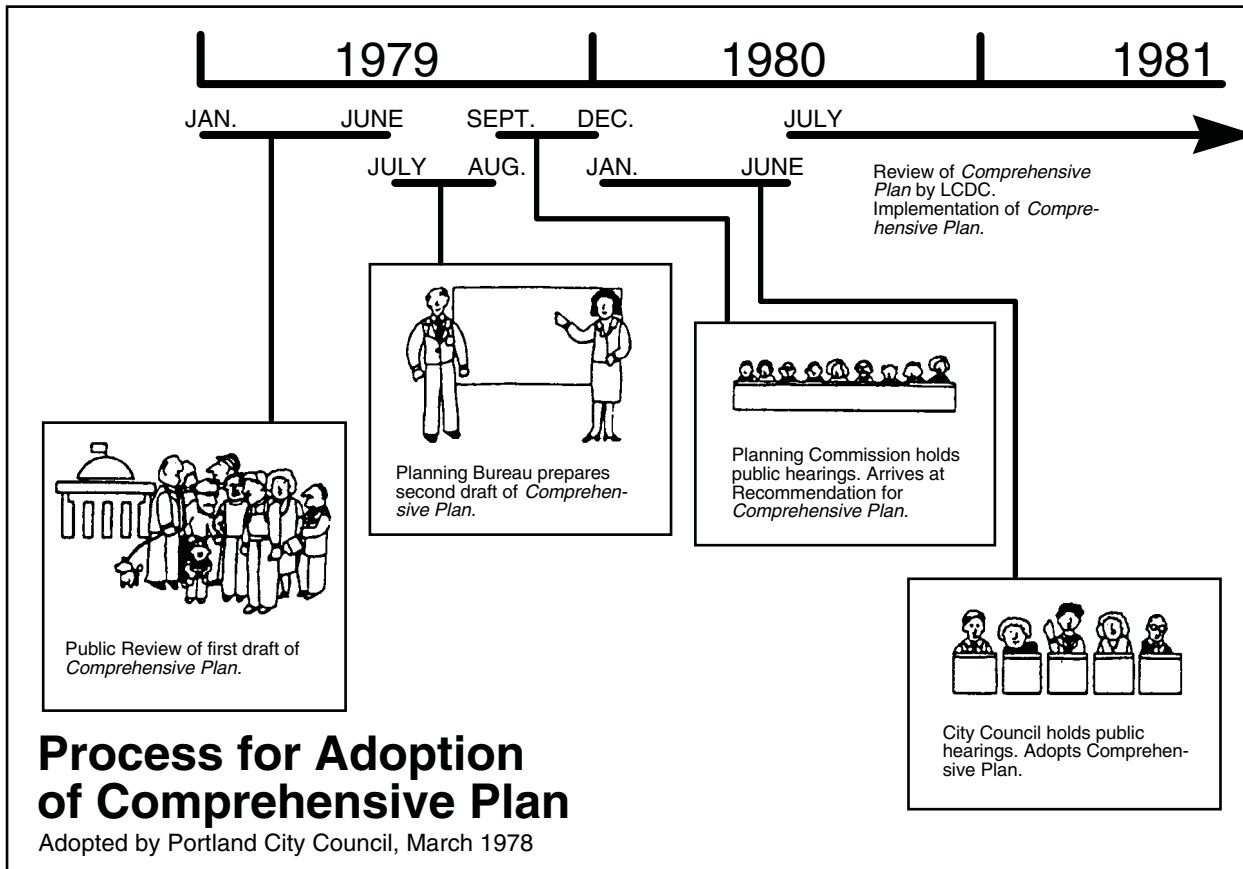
1979 1980 1981

JAN. JUNE SEPT. DEC. JULY

JULY AUG. JAN. JUNE

Review of Comprehensive Plan by LCDC. Implementation of Comprehensive Plan.

Planning Bureau prepares second draft of Comprehensive Plan.

Planning Commission holds public hearings. Arrives at Recommendation for Comprehensive Plan.

Public Review of first draft of Comprehensive Plan.

City Council holds public hearings. Adopts Comprehensive Plan.

Process for Adoption of Comprehensive Plan

Adopted by Portland City Council, March 1978